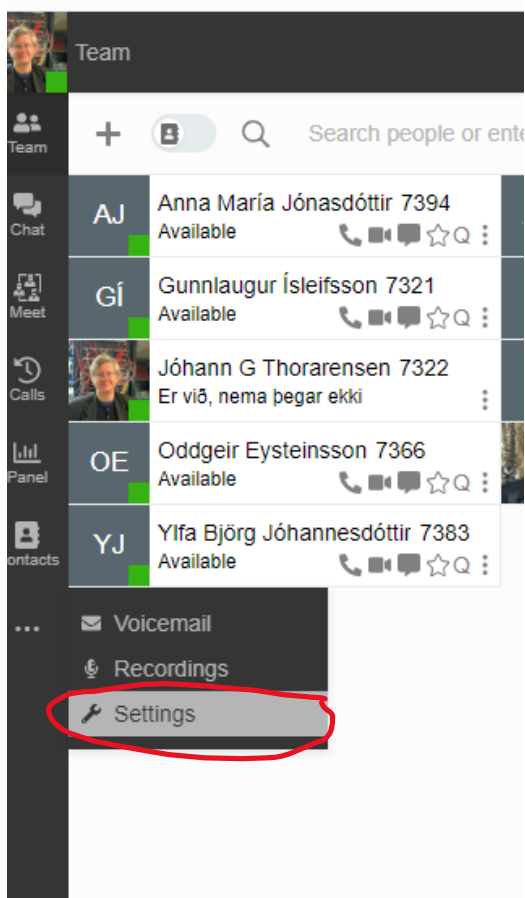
Team

Team

Chat

Meet

Calls

Panel

ontacts

...

+

Search people or ente

AJ
Anna María Jónasdóttir 7394
Available

GÍ
Gunnlaugur Ísleifsson 7321
Available

Jóhann G Thorarensen 7322
Er við, nema þegar ekki

OE
Oddgeir Eysteinsson 7366
Available

YJ
Ylfa Björg Jóhannesdóttir 7383
Available

Voicemail

Recordings

Settings